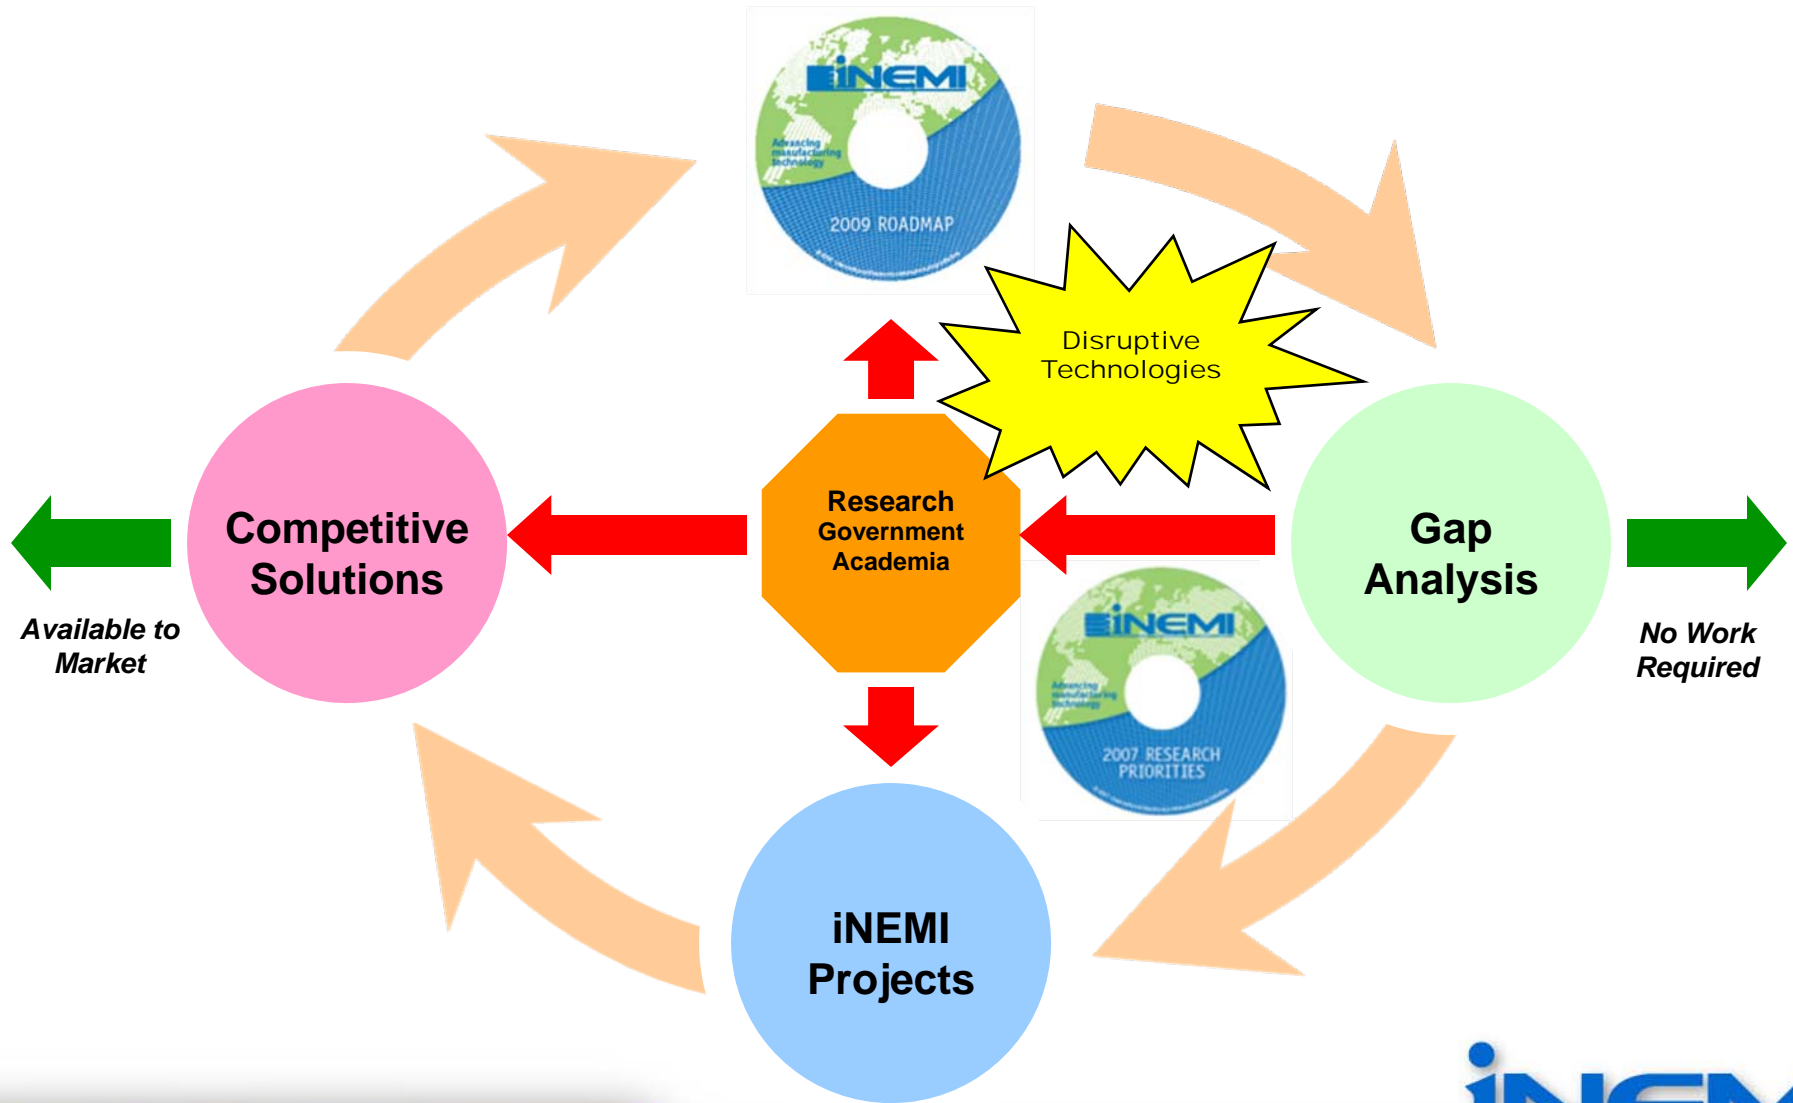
iNEMI
Advancing manufacturing technology
2009 ROADMAP

Disruptive Technologies

Competitive Solutions

Available to Market

Research Government Academia

Gap Analysis

No Work Required

iNEMI
Advancing manufacturing technology
2007 RESEARCH PRIORITIES

iNEMI Projects

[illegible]